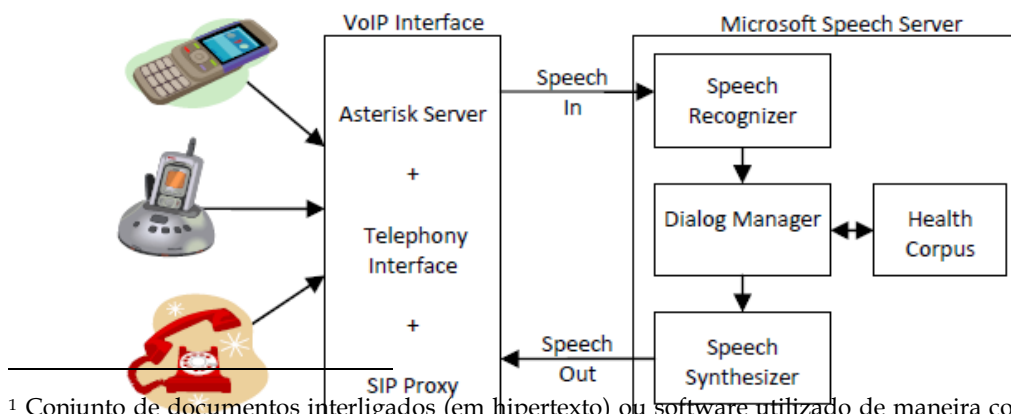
VoIP Interface

Asterisk Server

+

Telephony Interface

+

SIP Proxy

Speech In

Speech Out

Microsoft Speech Server

Speech Recognizer

Dialog Manager

Health Corpus

Speech Synthesizer

¹ Conjunto de documentos interligados (em hipertexto) ou software utilizado de maneira co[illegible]